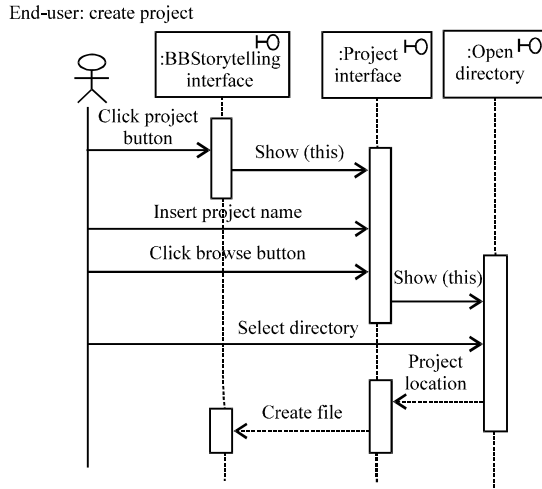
End-user: create project

:BBStorytelling interface

:Project interface

:Open directory

Click project button

Show (this)

Insert project name

Click browse button

Show (this)

Select directory

Project location

Create file